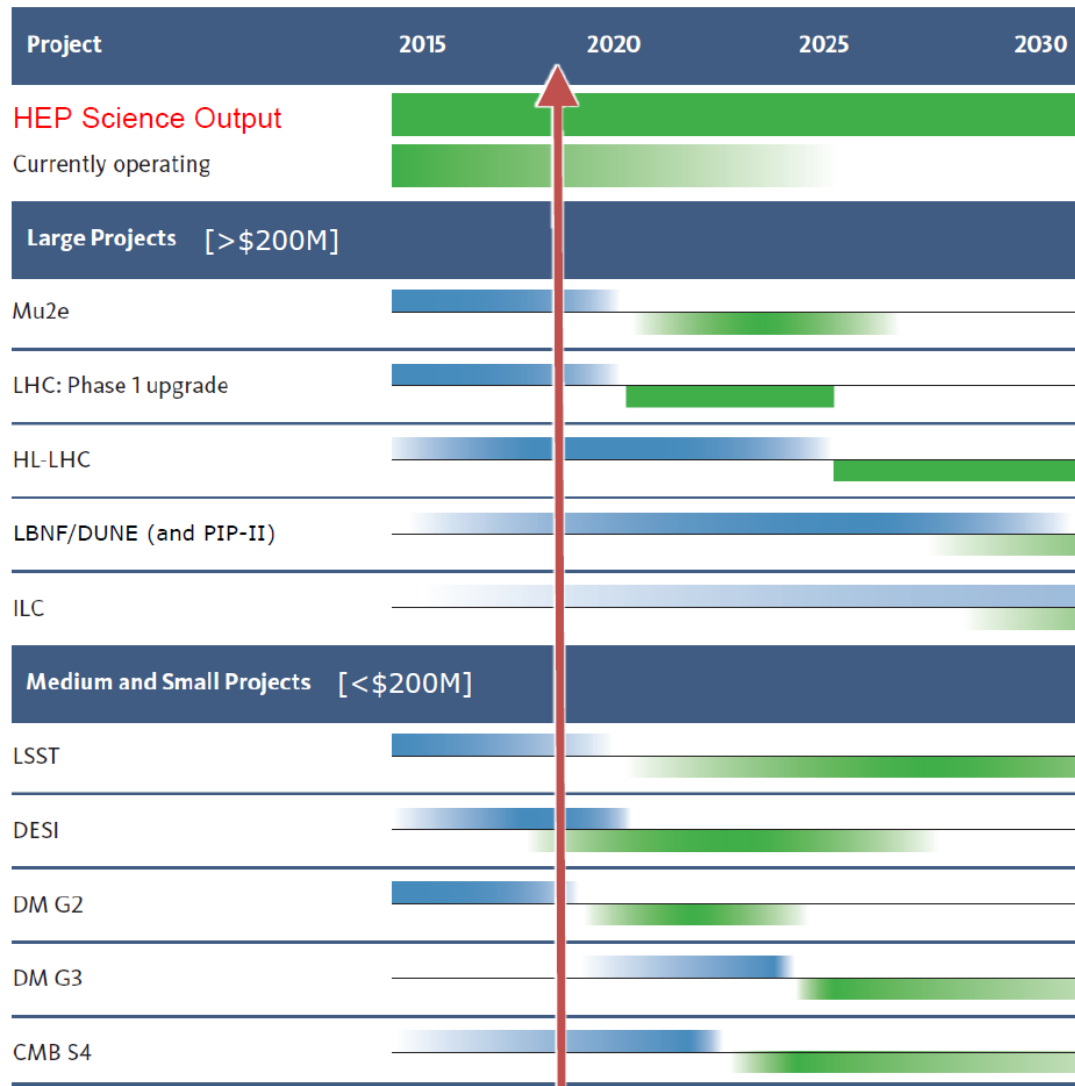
| Project | 2015 | 2020 | 2025 | 2030 |
|---|---|---|---|---|

HEP Science Output

Currently operating

Large Projects [>\$200M]

Mu2e

LHC: Phase 1 upgrade

HL-LHC

LBNF/DUNE (and PIP-II)

ILC

Medium and Small Projects [<\$200M]

LSST

DESI

DM G2

DM G3

CMB S4